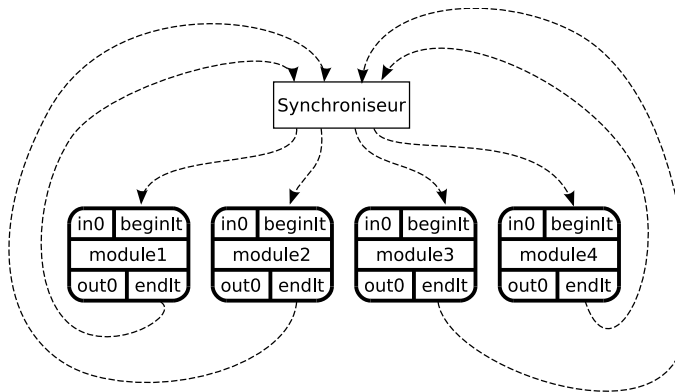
Synchroniseur

| in0 | beginIt |
|---|---|
| module1 | |
| out0 | endIt |

| in0 | beginIt |
|---|---|
| module2 | |
| out0 | endIt |

| in0 | beginIt |
|---|---|
| module3 | |
| out0 | endIt |

| in0 | beginIt |
|---|---|
| module4 | |
| out0 | endIt |